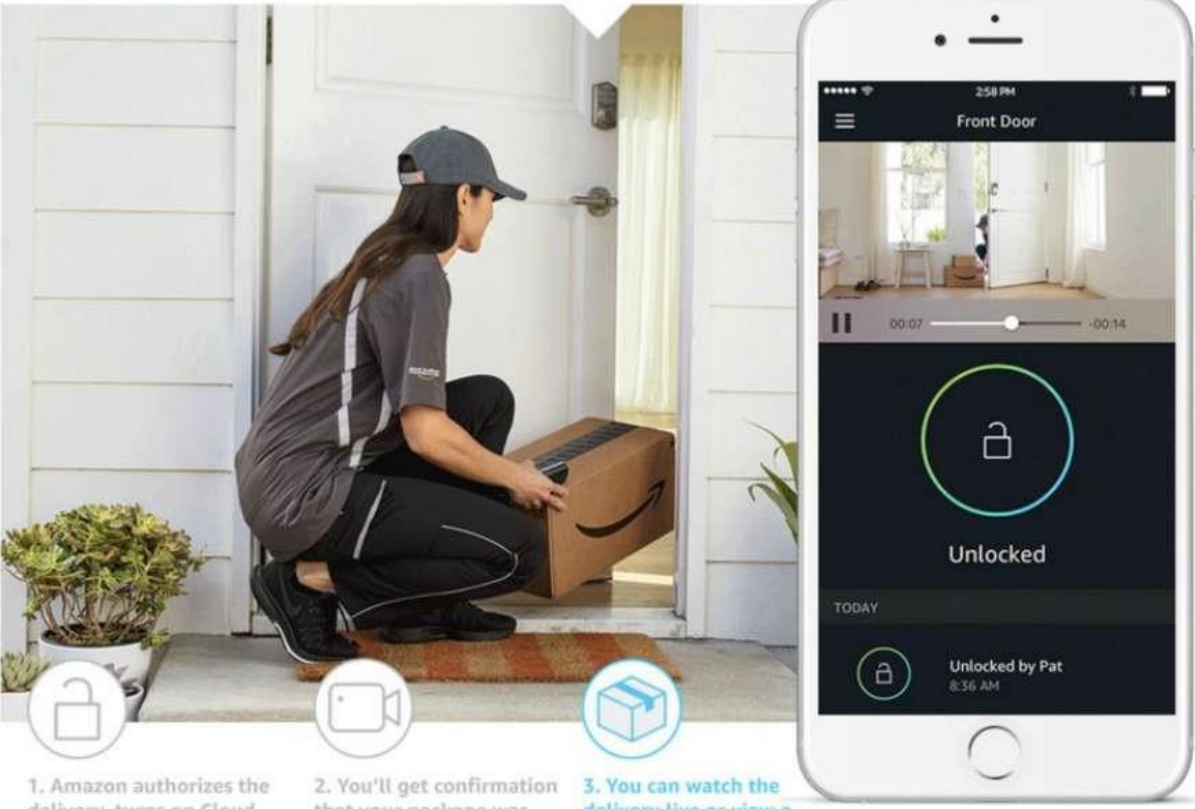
2:58 PM

Front Door

00:07

-00:14

Unlocked

TODAY

Unlocked by Pat
8:36 AM

amazon

1. Amazon authorizes the delivery, turns on Cloud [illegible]

2. You'll get confirmation that your package was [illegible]

3. You can watch the delivery live or view a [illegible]